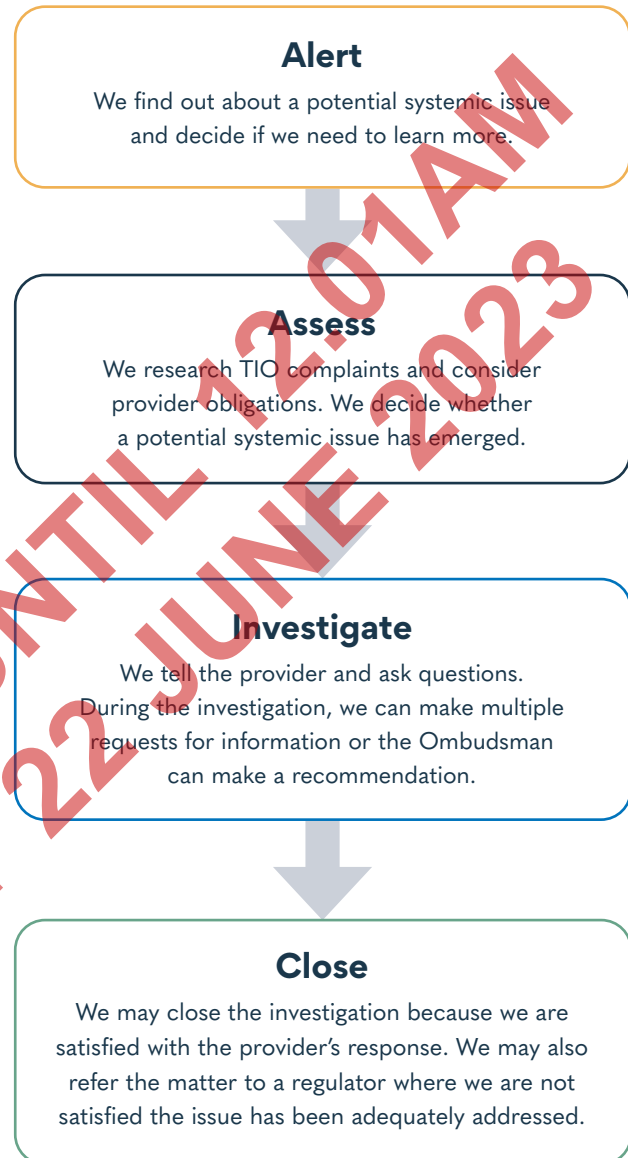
Alert
We find out about a potential systemic issue and decide if we need to learn more.

Assess
We research TIO complaints and consider provider obligations. We decide whether a potential systemic issue has emerged.

Investigate
We tell the provider and ask questions. During the investigation, we can make multiple requests for information or the Ombudsman can make a recommendation.

Close
We may close the investigation because we are satisfied with the provider's response. We may also refer the matter to a regulator where we are not satisfied the issue has been adequately addressed.

NTIL 12:01AM 22 JUNE 2023